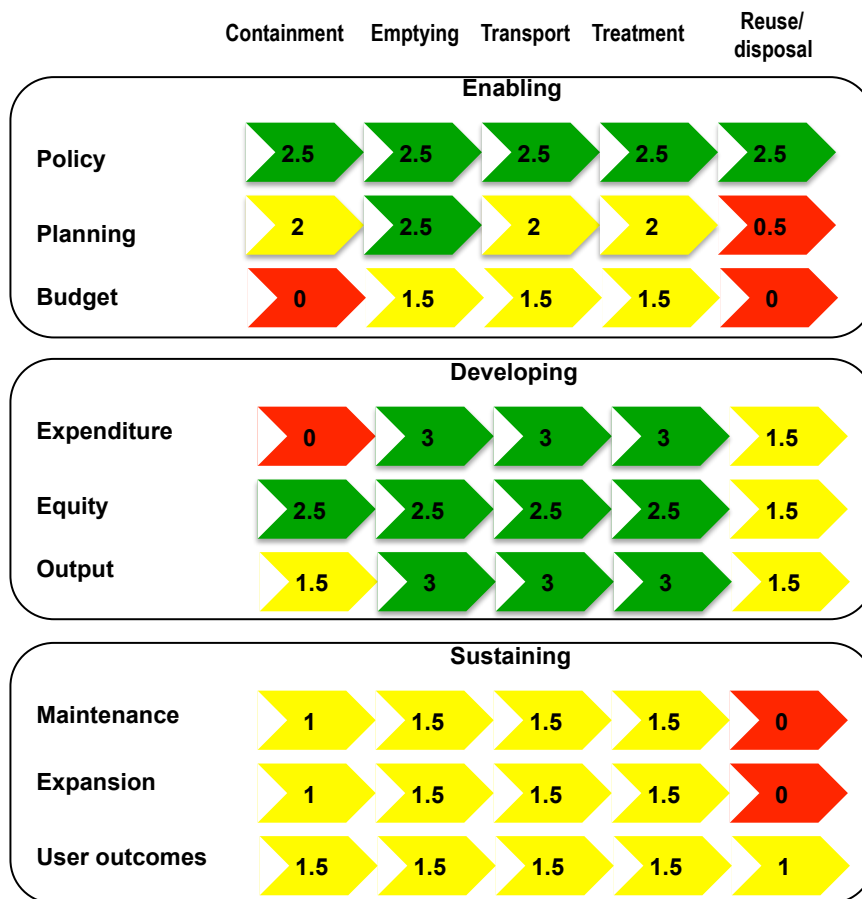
| | Containment | Emptying | Transport | Treatment | Reuse/ disposal |
|---|---|---|---|---|---|
| **Enabling** | | | | | |
| Policy | 2.5 | 2.5 | 2.5 | 2.5 | 2.5 |
| Planning | 2 | 2.5 | 2 | 2 | 0.5 |
| Budget | 0 | 1.5 | 1.5 | 1.5 | 0 |
| **Developing** | | | | | |
| Expenditure | 0 | 3 | 3 | 3 | 1.5 |
| Equity | 2.5 | 2.5 | 2.5 | 2.5 | 1.5 |
| Output | 1.5 | 3 | 3 | 3 | 1.5 |
| **Sustaining** | | | | | |
| Maintenance | 1 | 1.5 | 1.5 | 1.5 | 0 |
| Expansion | 1 | 1.5 | 1.5 | 1.5 | 0 |
| User outcomes | 1.5 | 1.5 | 1.5 | 1.5 | 1 |